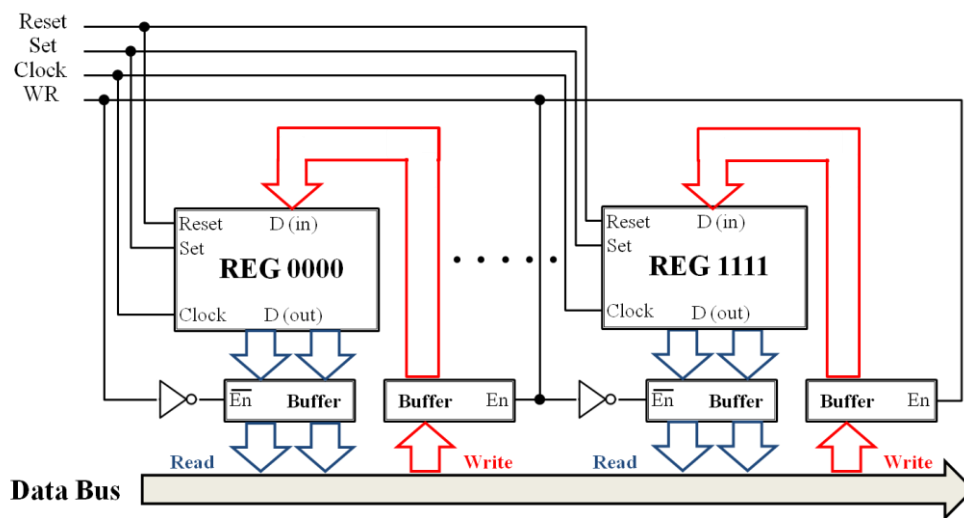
Reset
Set
Clock
WR

Reset D (in)
Set
REG 0000
Clock D (out)

Reset D (in)
Set
REG 1111
Clock D (out)

$\overline{En}$ Buffer
Buffer En
$\overline{En}$ Buffer
Buffer En

Read
Write
Read
Write

Data Bus